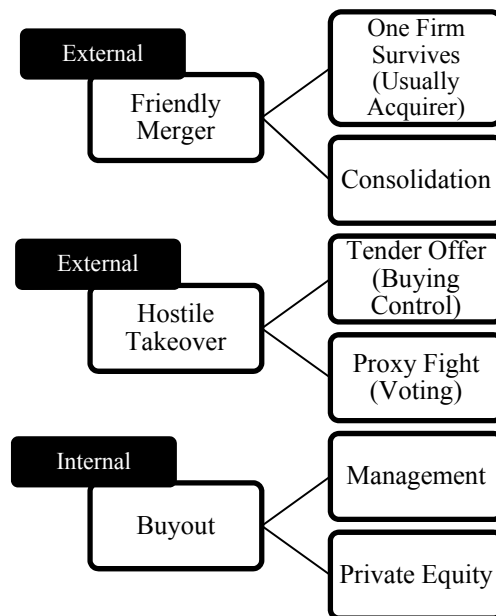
External

Friendly Merger

One Firm Survives (Usually Acquirer)

Consolidation

External

Hostile Takeover

Tender Offer (Buying Control)

Proxy Fight (Voting)

Internal

Buyout

Management

Private Equity